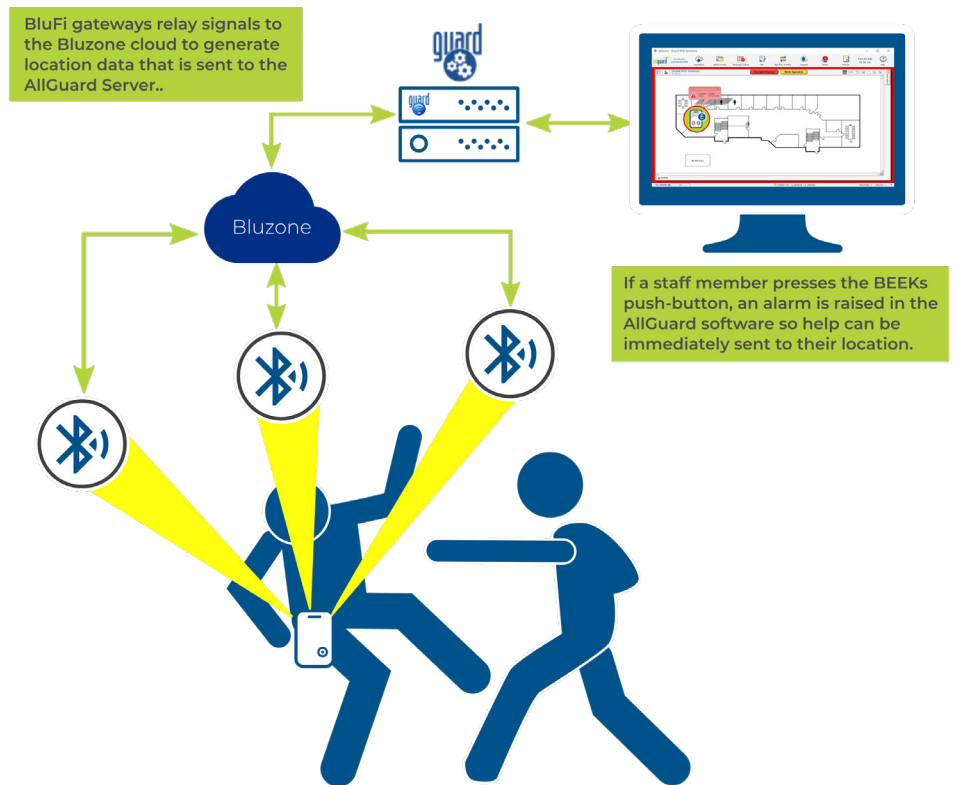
BluFi gateways relay signals to the Bluzone cloud to generate location data that is sent to the AllGuard Server..

guard

guard

Bluzone

If a staff member presses the BEEKs push-button, an alarm is raised in the AllGuard software so help can be immediately sent to their location.